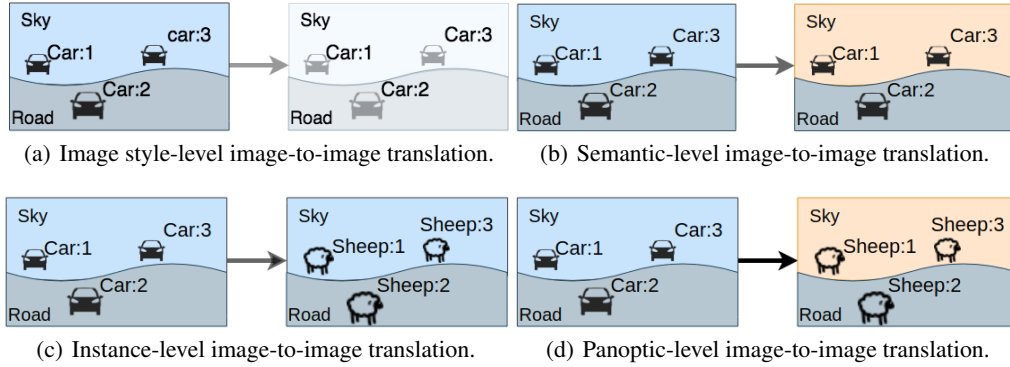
Sky
Car:1
car:3
Car:2
Road

Sky
Car:1
Car:3
Car:2
Road

(a) Image style-level image-to-image translation.

Sky
Car:1
Car:3
Car:2
Road

Sky
Car:1
Car:3
Car:2
Road

(b) Semantic-level image-to-image translation.

Sky
Car:1
Car:3
Car:2
Road

Sky
Sheep:1
Sheep:3
Sheep:2
Road

(c) Instance-level image-to-image translation.

Sky
Car:1
Car:3
Car:2
Road

Sky
Sheep:1
Sheep:3
Sheep:2
Road

(d) Panoptic-level image-to-image translation.